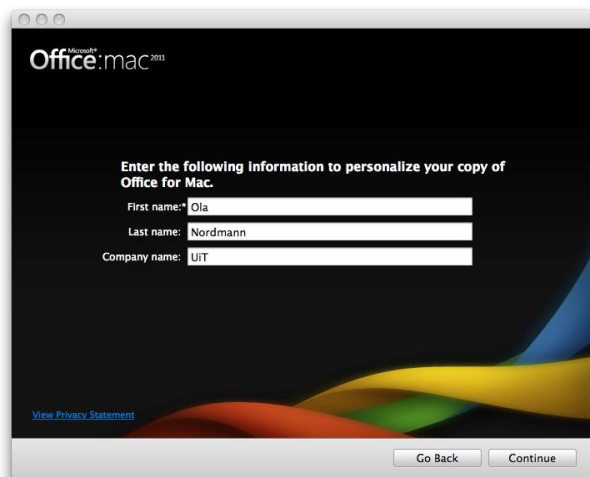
Microsoft® Office:mac 2011

Enter the following information to personalize your copy of Office for Mac.

First name:* Ola

Last name: Nordmann

Company name: UiT

View Privacy Statement

Go Back

Continue